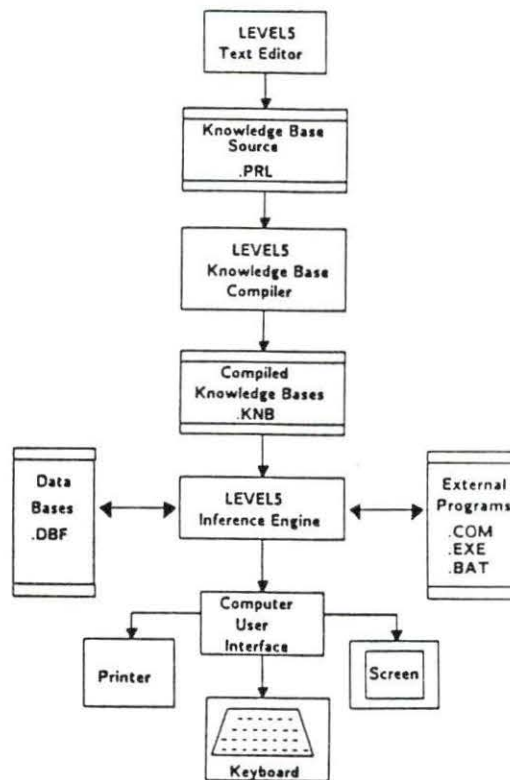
LEVEL5
Text Editor

Knowledge Base
Source
.PRL

LEVEL5
Knowledge Base
Compiler

Compiled
Knowledge Bases
.KNB

Data
Bases
.DBF

LEVEL5
Inference Engine

External
Programs
.COM
.EXE
.BAT

Computer
User
Interface

Printer

Screen

Keyboard